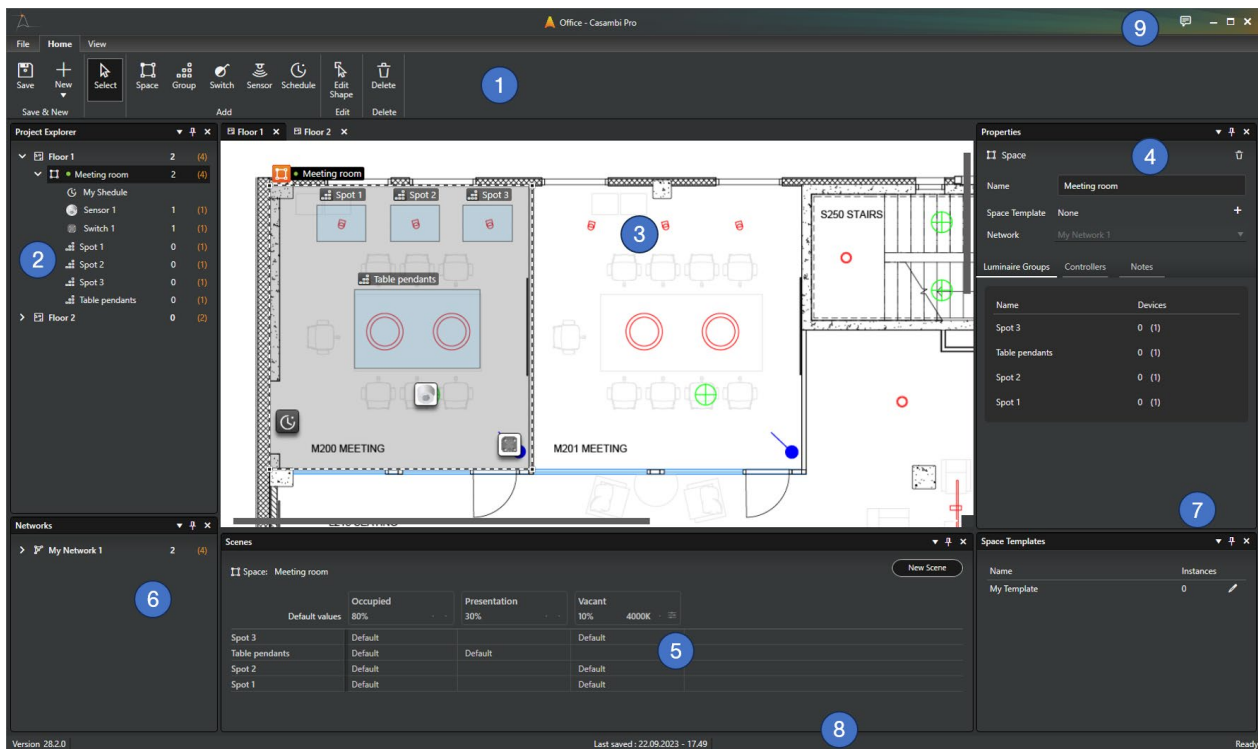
Office - Casambi Pro

9

File Home View

Save New Select Space Group Switch Sensor Schedule Edit Shape Delete

Save & New Add Edit Delete

1

Project Explorer

Floor 1 2 (4)
Meeting room 2 (4)
My Shedule
Sensor 1 1 (1)
Switch 1 1 (1)
Spot 1 0 (1)
Spot 2 0 (1)
Spot 3 0 (1)
Table pendants 0 (1)
Floor 2 0 (2)

2

Floor 1 Floor 2

Meeting room
Spot 1 Spot 2 Spot 3
Table pendants
M200 MEETING
M201 MEETING
S250 STAIRS

3

Properties

Space

4

Name Meeting room
Space Template None
Network My Network 1

Luminaire Groups Controllers Notes

| Name | Devices |
|---|---|
| Spot 3 | 0 (1) |
| Table pendants | 0 (1) |
| Spot 2 | 0 (1) |
| Spot 1 | 0 (1) |

7

Networks

My Network 1 2 (4)

6

Scenes

Space: Meeting room

New Scene

| | Occupied | Presentation | Vacant |
|---|---|---|---|
| Default values | 80% | 30% | 10% 4000K |
| Spot 3 | Default | | Default |
| Table pendants | Default | Default | |
| Spot 2 | Default | | Default |
| Spot 1 | Default | | Default |

5

Space Templates

| Name | Instances |
|---|---|
| My Template | 0 |

Version 28.2.0

Last saved : 22.09.2023 - 17.49

8

Ready